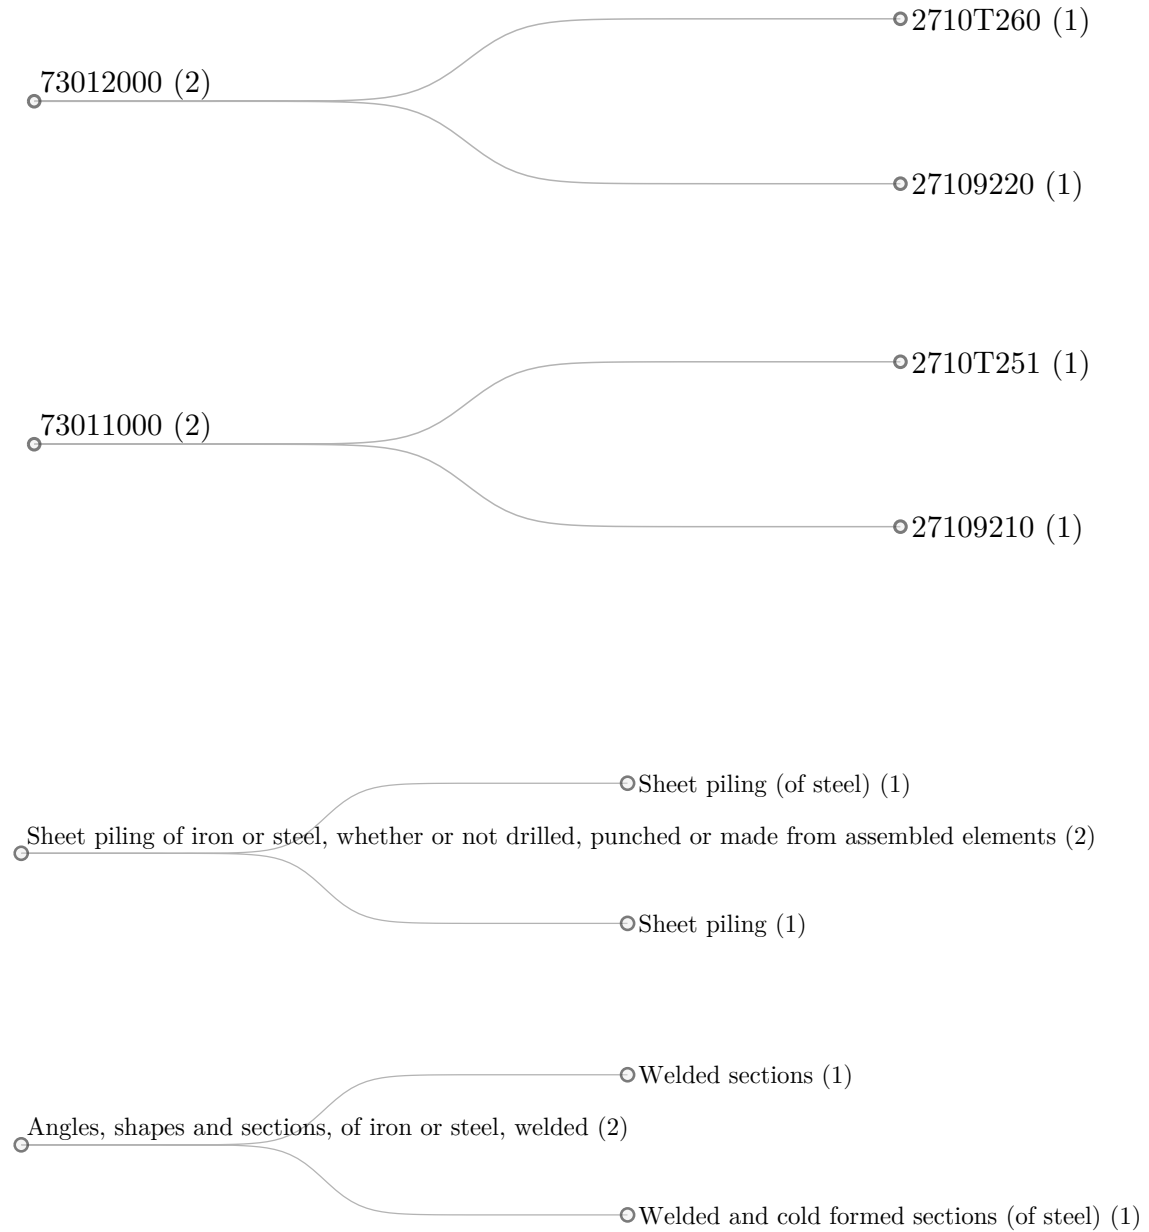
73012000 (2)

2710T260 (1)

27109220 (1)

73011000 (2)

2710T251 (1)

27109210 (1)

Sheet piling of iron or steel, whether or not drilled, punched or made from assembled elements (2)

Sheet piling (of steel) (1)

Sheet piling (1)

Angles, shapes and sections, of iron or steel, welded (2)

Welded sections (1)

Welded and cold formed sections (of steel) (1)